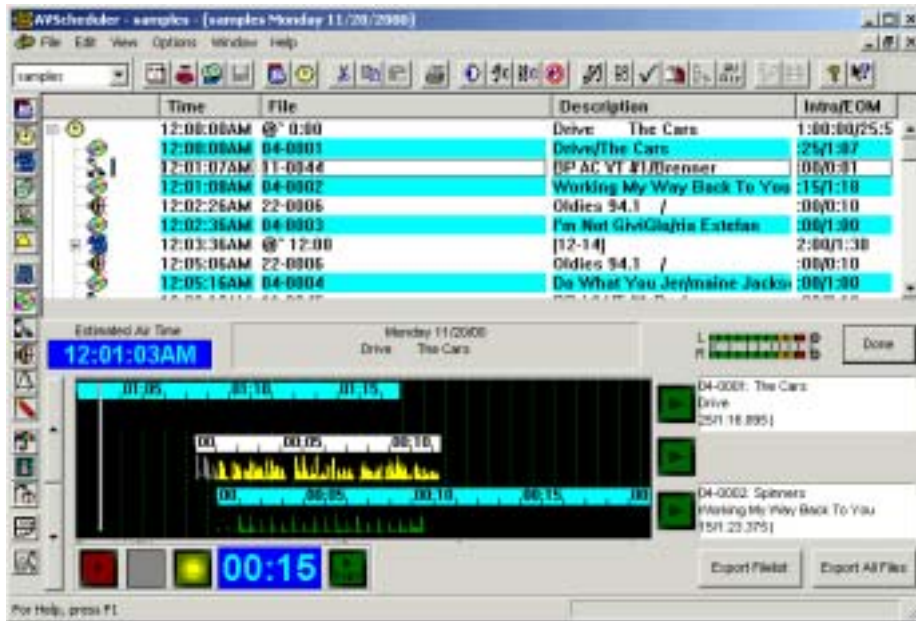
AVScheduler - samples - [samples Monday 11/20/2000]

File Edit View Options Window Help

samples

| Time | File | Description | Intro/EOM |
|---|---|---|---|
| 12:00:00AM | @" 0:00 | Drive The Cars | 1:00:00/25:5 |
| 12:00:00AM | 04-0001 | Drive/The Cars | :25/1:07 |
| 12:01:07AM | 11-0044 | BP AC VT #1/Brenner | :00/0:01 |
| 12:01:08AM | 04-0002 | Working My Way Back To You | :15/1:10 |
| 12:02:26AM | 22-0006 | Oldies 94.1 / | :00/0:10 |
| 12:02:36AM | 04-0003 | I'm Not GiviGlo/ria Estefan | :00/1:00 |
| 12:03:36AM | @" 12:00 | [12-14] | 2:00/1:30 |
| 12:05:06AM | 22-0006 | Oldies 94.1 / | :00/0:10 |
| 12:05:16AM | 04-0004 | Do What You Jer/maine Jacks | :00/1:00 |

Estimated Air Time
12:01:03AM

Monday 11/20/00
Drive The Cars

L
R

Done

00:05 00:10 00:15

00: 00:05 00:10

00: 00:05 00:10 00:15 00:

04-0001: The Cars
Drive
[25/1:16.895]

04-0002: Spinners
Working My Way Back To You
[15/1:23.375]

00:15

Export Filelist Export All Files

For Help, press F1